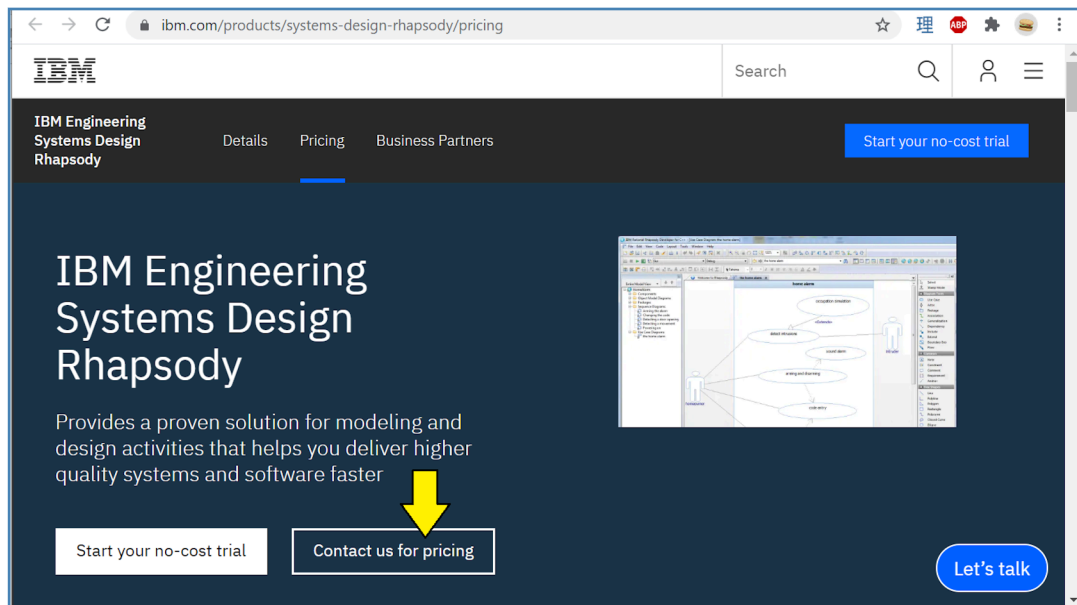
ibm.com/products/systems-design-rhapsody/pricing

ABP

IBM

Search

IBM Engineering Systems Design Rhapsody

Details

Pricing

Business Partners

Start your no-cost trial

IBM Engineering Systems Design Rhapsody

Provides a proven solution for modeling and design activities that helps you deliver higher quality systems and software faster

Start your no-cost trial

Contact us for pricing

Let's talk